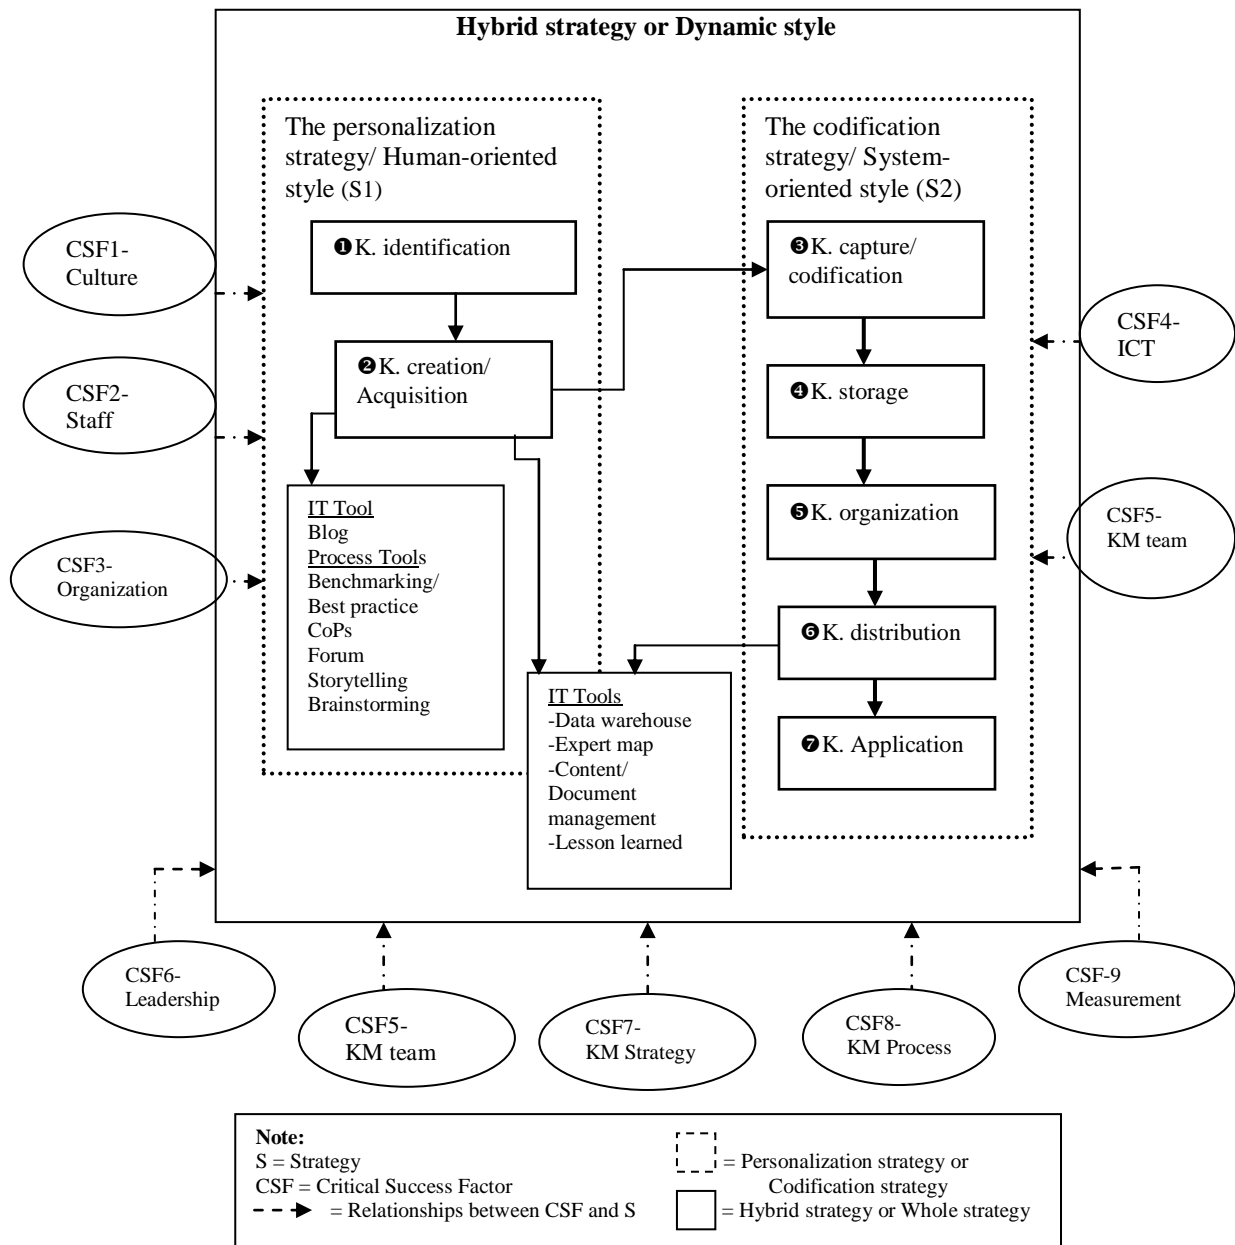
Hybrid strategy or Dynamic style

The personalization strategy/ Human-oriented style (S1)

❶K. identification

❷K. creation/ Acquisition

IT Tool
Blog
Process Tools
Benchmarking/ Best practice
CoPs
Forum
Storytelling
Brainstorming

The codification strategy/ System-oriented style (S2)

❸K. capture/ codification

❹K. storage

❺K. organization

❻K. distribution

❼K. Application

IT Tools
-Data warehouse
-Expert map
-Content/ Document management
-Lesson learned

CSF1- Culture

CSF2- Staff

CSF3- Organization

CSF4- ICT

CSF5- KM team

CSF6- Leadership

CSF5- KM team

CSF7- KM Strategy

CSF8- KM Process

CSF-9 Measurement

Note:
S = Strategy
CSF = Critical Success Factor
= Relationships between CSF and S
= Personalization strategy or Codification strategy
= Hybrid strategy or Whole strategy